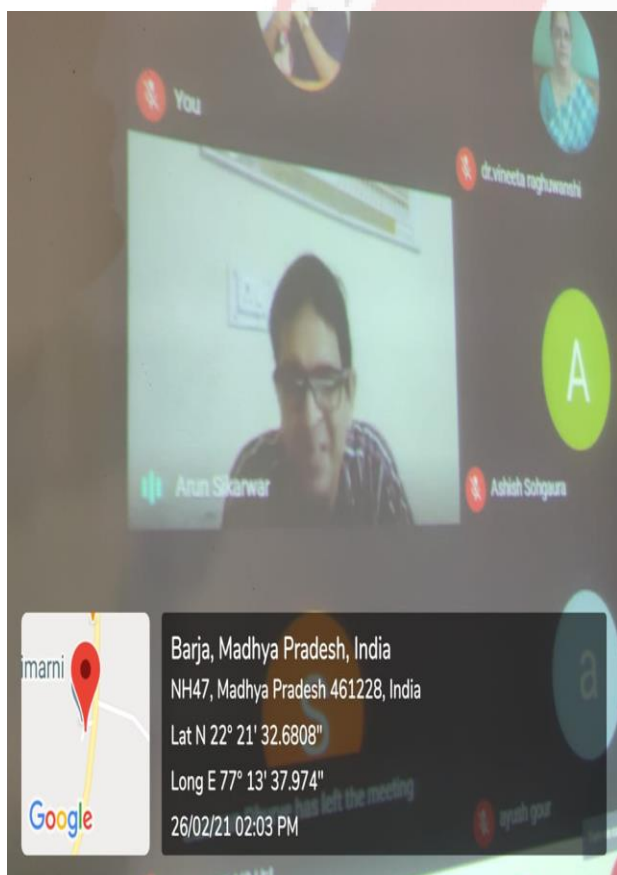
You

dr.vineeta raghuwanshi

A

Arun Sikarwar

Ashish Sohgaura

imarni

Google

Barja, Madhya Pradesh, India
NH47, Madhya Pradesh 461228, India
Lat N 22° 21' 32.6808"
Long E 77° 13' 37.974"
26/02/21 02:03 PM

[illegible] has left the meeting

a

ayush gour